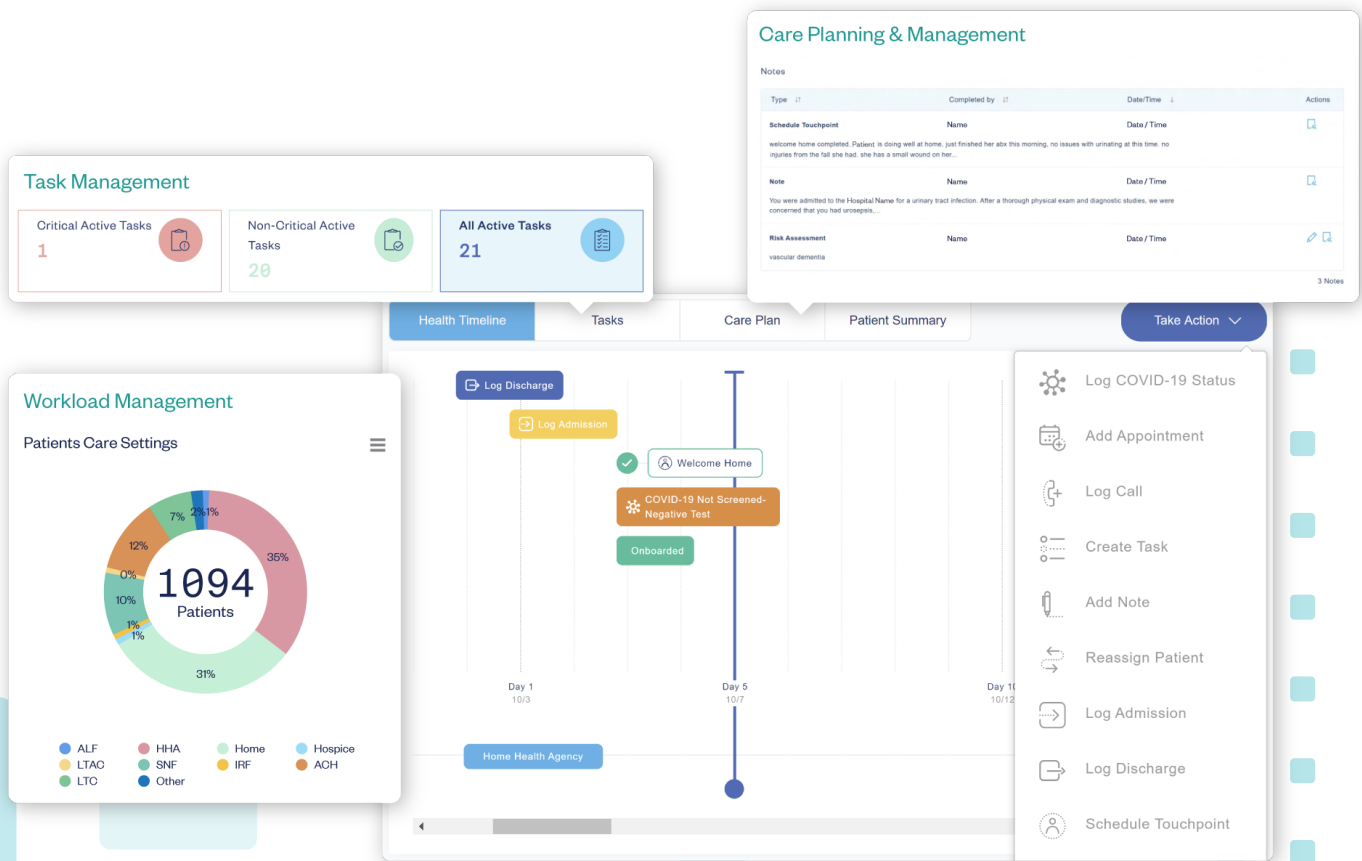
Care Planning & Management

Notes

| Type | Completed by | Date/Time | Actions |
|---|---|---|---|
| Schedule Touchpoint | Name | Date / Time | |
| welcome home completed. Patient is doing well at home. just finished her abx this morning, no issues with urinating at this time. no injuries from the fall she had. she has a small wound on her... | | | |
| Note | Name | Date / Time | |
| You were admitted to the Hospital Name for a urinary tract infection. After a thorough physical exam and diagnostic studies, we were concerned that you had urosepsis,... | | | |
| Risk Assessment | Name | Date / Time | |
| vascular dementia | | | |

3 Notes

Task Management

Critical Active Tasks
1

Non-Critical Active Tasks
20

All Active Tasks
21

Health Timeline | Tasks | Care Plan | Patient Summary

Take Action

Log Discharge
Log Admission
Welcome Home
COVID-19 Not Screened-Negative Test
Onboarded

Day 1
10/3
Day 5
10/7
Day 10
10/12

Home Health Agency

Log COVID-19 Status
Add Appointment
Log Call
Create Task
Add Note
Reassign Patient
Log Admission
Log Discharge
Schedule Touchpoint

Workload Management

Patients Care Settings

1094
Patients

35%
31%
1%
1%
10%
0%
12%
7%
2%
1%

ALF
LTAC
LTC
HHA
SNF
Other
Home
IRF
Hospice
ACH